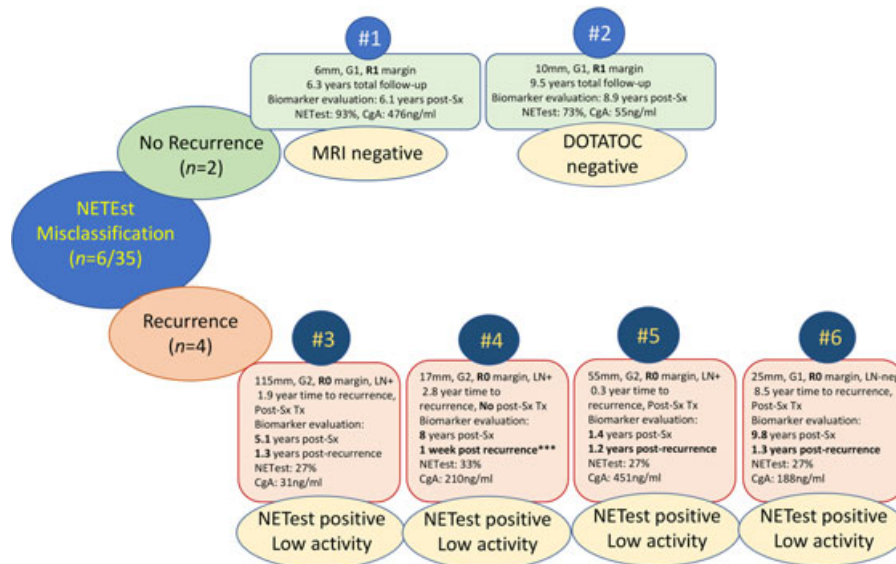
#1

6mm, G1, **R1** margin
6.3 years total follow-up
Biomarker evaluation: 6.1 years post-Sx
NETest: 93%, CgA: 476ng/ml

MRI negative

#2

10mm, G1, **R1** margin
9.5 years total follow-up
Biomarker evaluation: 8.9 years post-Sx
NETest: 73%, CgA: 55ng/ml

DOTATOC negative

No Recurrence ($n$=2)

NETEst Misclassification ($n$=6/35)

Recurrence ($n$=4)

#3

115mm, G2, **R0** margin, LN+
1.9 year time to recurrence, Post-Sx Tx
Biomarker evaluation:
**5.1** years post-Sx
**1.3** years post-recurrence
NETest: 27%
CgA: 31ng/ml

NETest positive Low activity

#4

17mm, G2, **R0** margin, LN+
2.8 year time to recurrence, **No** post-Sx Tx
Biomarker evaluation:
**8** years post-Sx
**1 week post recurrence*****
NETest: 33%
CgA: 210ng/ml

NETest positive Low activity

#5

55mm, G2, **R0** margin, LN+
0.3 year time to recurrence, Post-Sx Tx
Biomarker evaluation:
**1.4** years post-Sx
**1.2 years post-recurrence**
NETest: 27%
CgA: 451ng/ml

NETest positive Low activity

#6

25mm, G1, **R0** margin, LN-ne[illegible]
8.5 year time to recurrence, Post-Sx Tx
Biomarker evaluation:
**9.8** years post-Sx
**1.3 years post-recurrence**
NETest: 27%
CgA: 188ng/ml

NETest positive Low activity